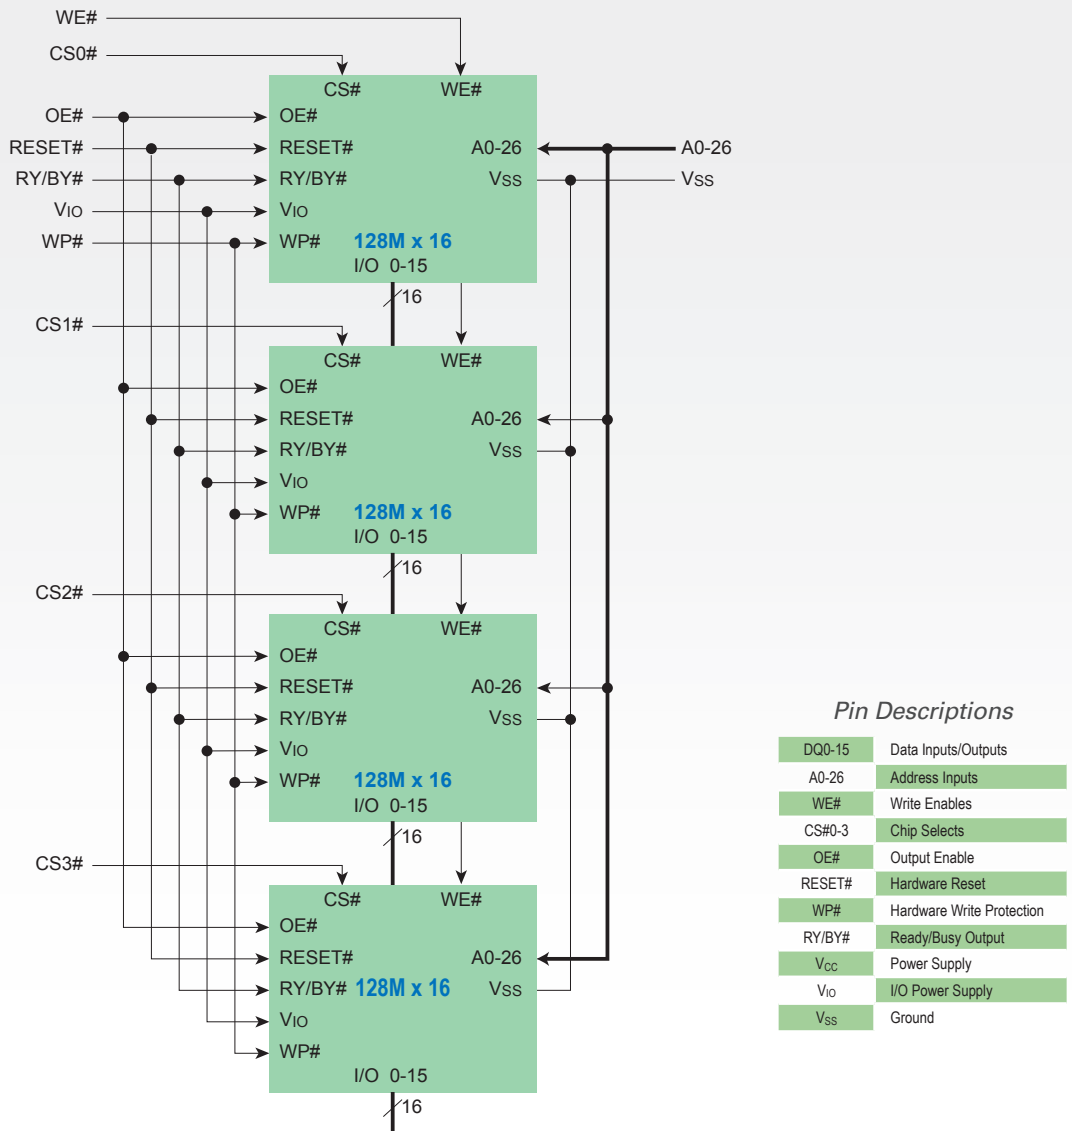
WE#
CS0#
OE#
RESET#
RY/BY#
VIO
WP#
CS#
WE#
OE#
RESET#
RY/BY#
VIO
WP#
A0-26
VSS
128M x 16
I/O 0-15
A0-26
VSS
16
CS1#
CS#
WE#
OE#
RESET#
RY/BY#
VIO
WP#
A0-26
VSS
128M x 16
I/O 0-15
16
CS2#
CS#
WE#
OE#
RESET#
RY/BY#
VIO
WP#
A0-26
VSS
128M x 16
I/O 0-15
16
CS3#
CS#
WE#
OE#
RESET#
RY/BY#
128M x 16
VIO
WP#
A0-26
VSS
I/O 0-15
16

Pin Descriptions

| | |
|---|---|
| DQ0-15 | Data Inputs/Outputs |
| A0-26 | Address Inputs |
| WE# | Write Enables |
| CS#0-3 | Chip Selects |
| OE# | Output Enable |
| RESET# | Hardware Reset |
| WP# | Hardware Write Protection |
| RY/BY# | Ready/Busy Output |
| $V_{CC}$ | Power Supply |
| $V_{IO}$ | I/O Power Supply |
| $V_{SS}$ | Ground |